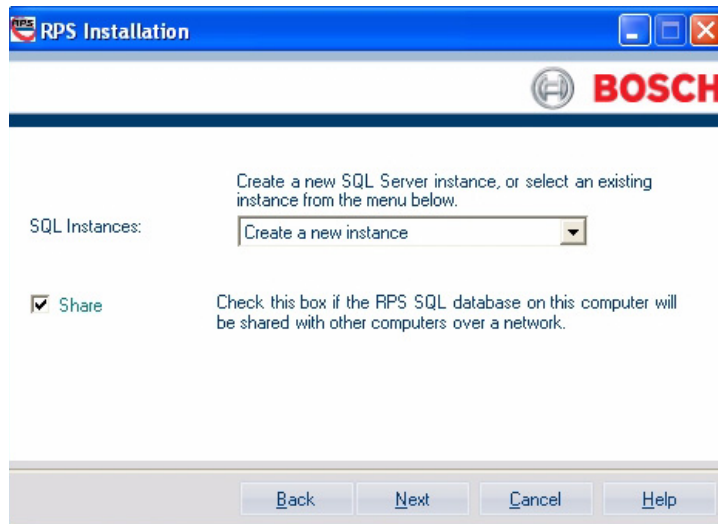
RPS Installation

BOSCH

Create a new SQL Server instance, or select an existing instance from the menu below.

SQL Instances: Create a new instance

Share

Check this box if the RPS SQL database on this computer will be shared with other computers over a network.

Back Next Cancel Help